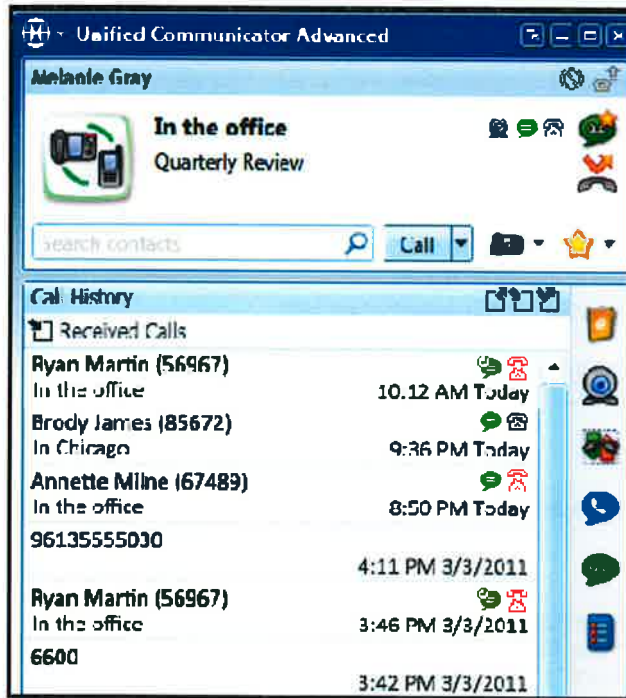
Unified Communicator Advanced

Melanie Gray

In the office
Quarterly Review

Search contacts
Call

Call History
Received Calls

Ryan Martin (56967)
In the office
10:12 AM Today

Brody James (85672)
In Chicago
9:36 PM Today

Annette Milne (67489)
In the office
8:50 PM Today

96135555030
4:11 PM 3/3/2011

Ryan Martin (56967)
In the office
3:46 PM 3/3/2011

6600
3:42 PM 3/3/2011